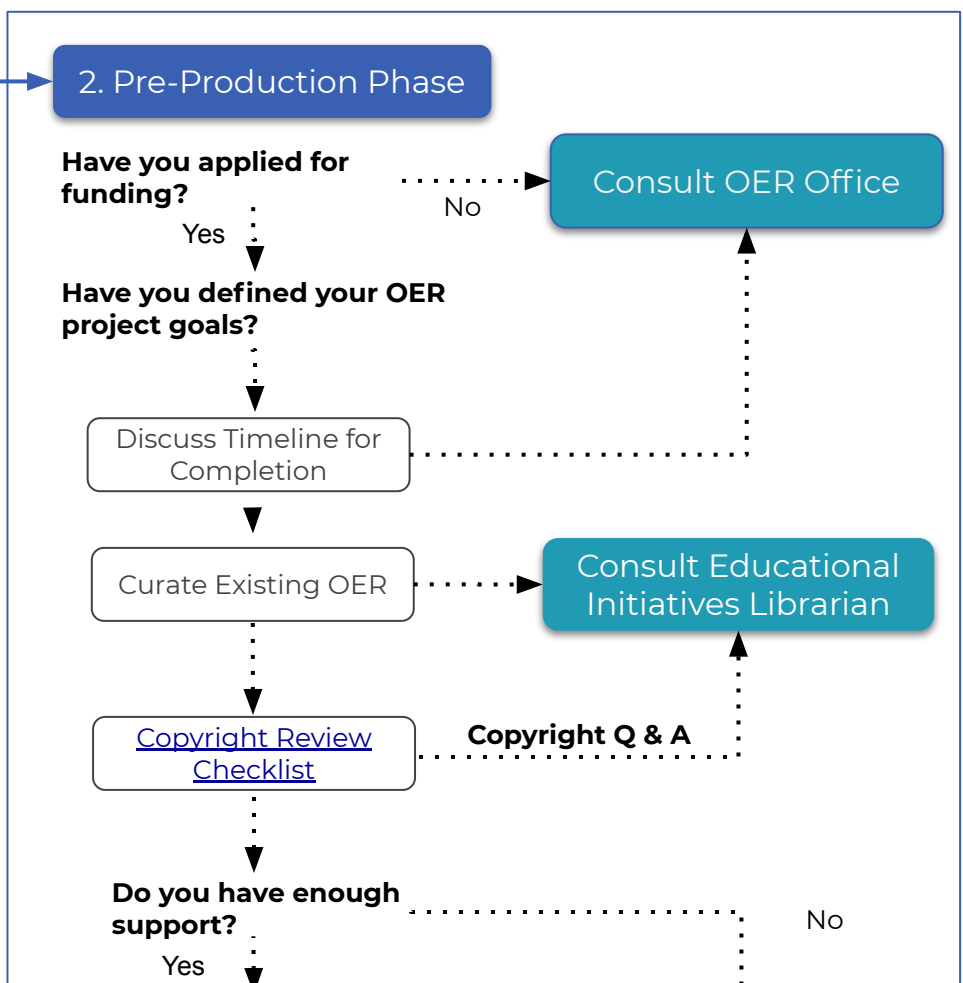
2. Pre-Production Phase

Have you applied for funding?

No

Consult OER Office

Yes

Have you defined your OER project goals?

Discuss Timeline for Completion

Curate Existing OER

Consult Educational Initiatives Librarian

Copyright Review Checklist

Copyright Q & A

Do you have enough support?

No

Yes